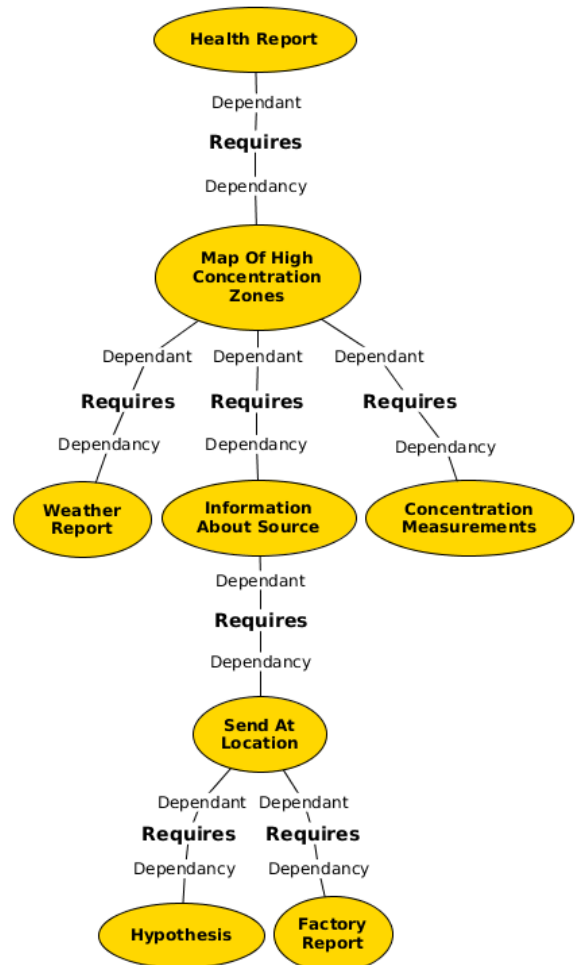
Health Report

Dependant

Requires

Dependancy

Map Of High Concentration Zones

Dependant

Requires

Dependancy

Dependant

Requires

Dependancy

Dependant

Requires

Dependancy

Weather Report

Information About Source

Concentration Measurements

Dependant

Requires

Dependancy

Send At Location

Dependant

Requires

Dependancy

Dependant

Requires

Dependancy

Hypothesis

Factory Report